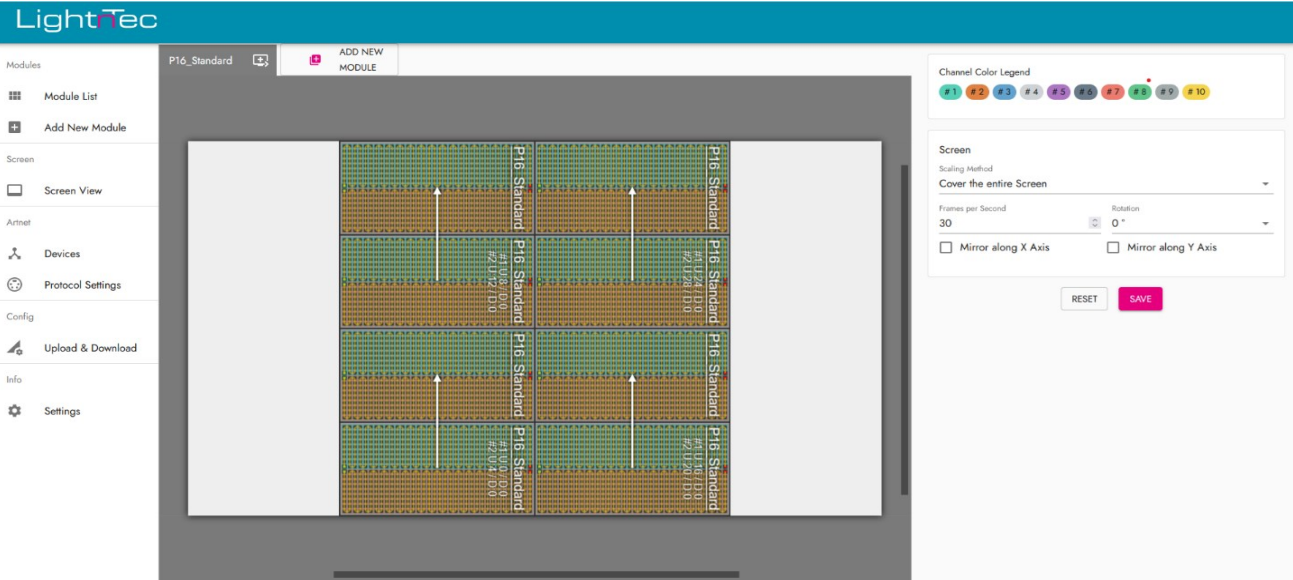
LightnTec

Modules

Module List

Add New Module

Screen

Screen View

Artnet

Devices

Protocol Settings

Config

Upload & Download

Info

Settings

P16_Standard

ADD NEW MODULE

P16 Standard

P16 Standard

P16 Standard
#1 U:1 D:0
#2 U:2 D:0

P16 Standard
#1 U:24 D:0
#2 U:28 D:0

P16 Standard

P16 Standard

P16 Standard
#1 U:3 D:0
#2 U:4 D:0

P16 Standard
#1 U:30 D:0
#2 U:20 D:0

Channel Color Legend

# 1 # 2 # 3 # 4 # 5 # 6 # 7 # 8 # 9 # 10

Screen

Scaling Method

Cover the entire Screen

Frames per Second

30

Rotation

0 °

Mirror along X Axis

Mirror along Y Axis

RESET

SAVE